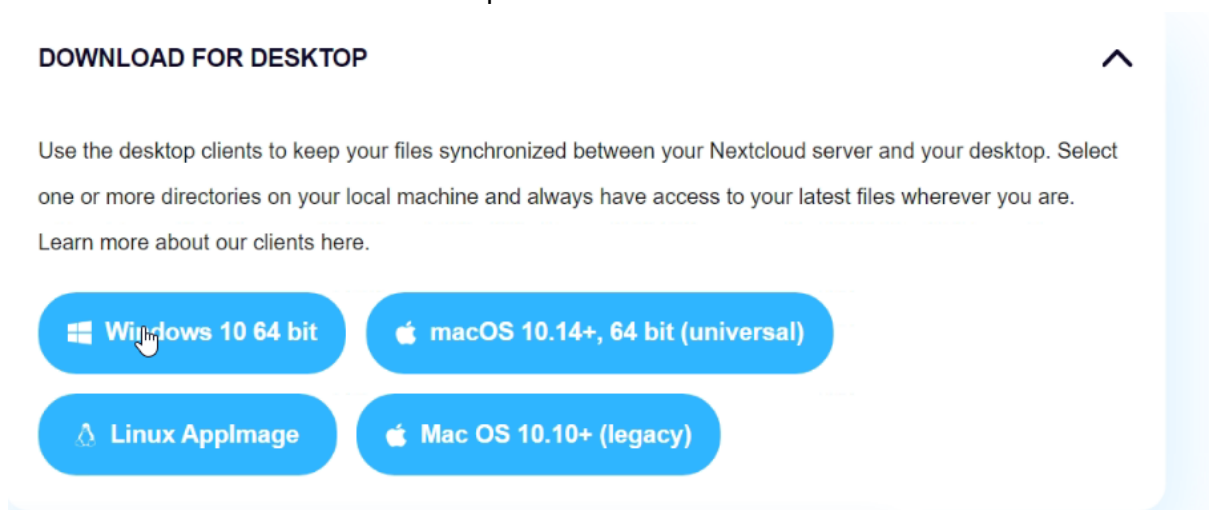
DOWNLOAD FOR DESKTOP

Use the desktop clients to keep your files synchronized between your Nextcloud server and your desktop. Select one or more directories on your local machine and always have access to your latest files wherever you are. Learn more about our clients here.

Windows 10 64 bit

macOS 10.14+, 64 bit (universal)

Linux AppImage

Mac OS 10.10+ (legacy)